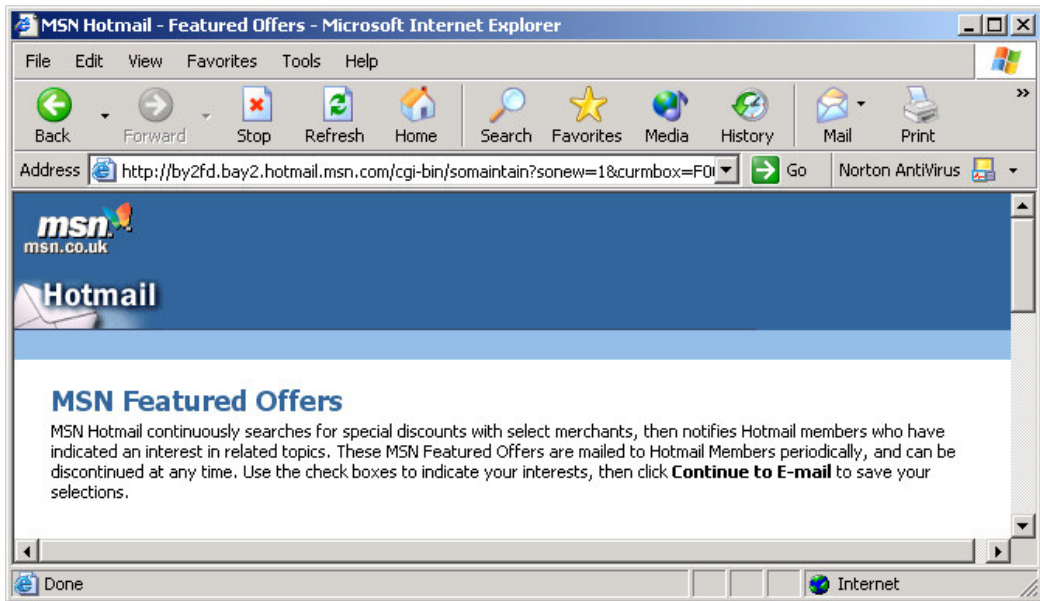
MSN Hotmail - Featured Offers - Microsoft Internet Explorer

File Edit View Favorites Tools Help

Back Forward Stop Refresh Home Search Favorites Media History Mail Print

Address http://by2fd.bay2.hotmail.msn.com/cgi-bin/somaintain?sonew=1&curmbox=F0 Go Norton AntiVirus

msn
msn.co.uk

Hotmail

MSN Featured Offers

MSN Hotmail continuously searches for special discounts with select merchants, then notifies Hotmail members who have indicated an interest in related topics. These MSN Featured Offers are mailed to Hotmail Members periodically, and can be discontinued at any time. Use the check boxes to indicate your interests, then click **Continue to E-mail** to save your selections.

Done Internet